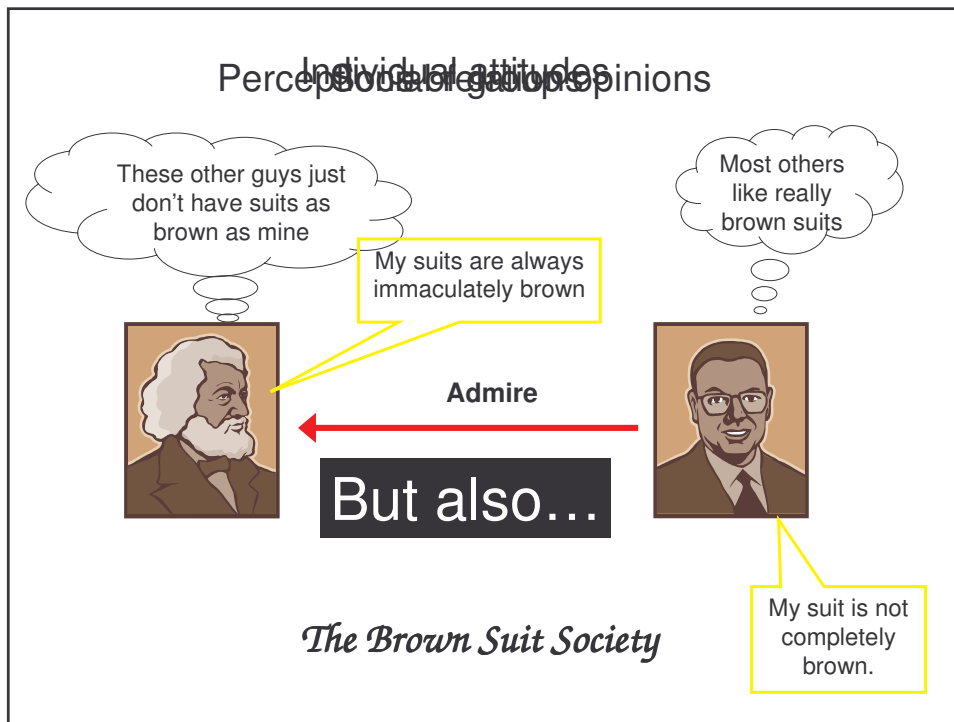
Individual attitudes
Perceptions of others' opinions
Social obligations

These other guys just don't have suits as brown as mine

My suits are always immaculately brown

Most others like really brown suits

Admire

But also…

My suit is not completely brown.

The Brown Suit Society